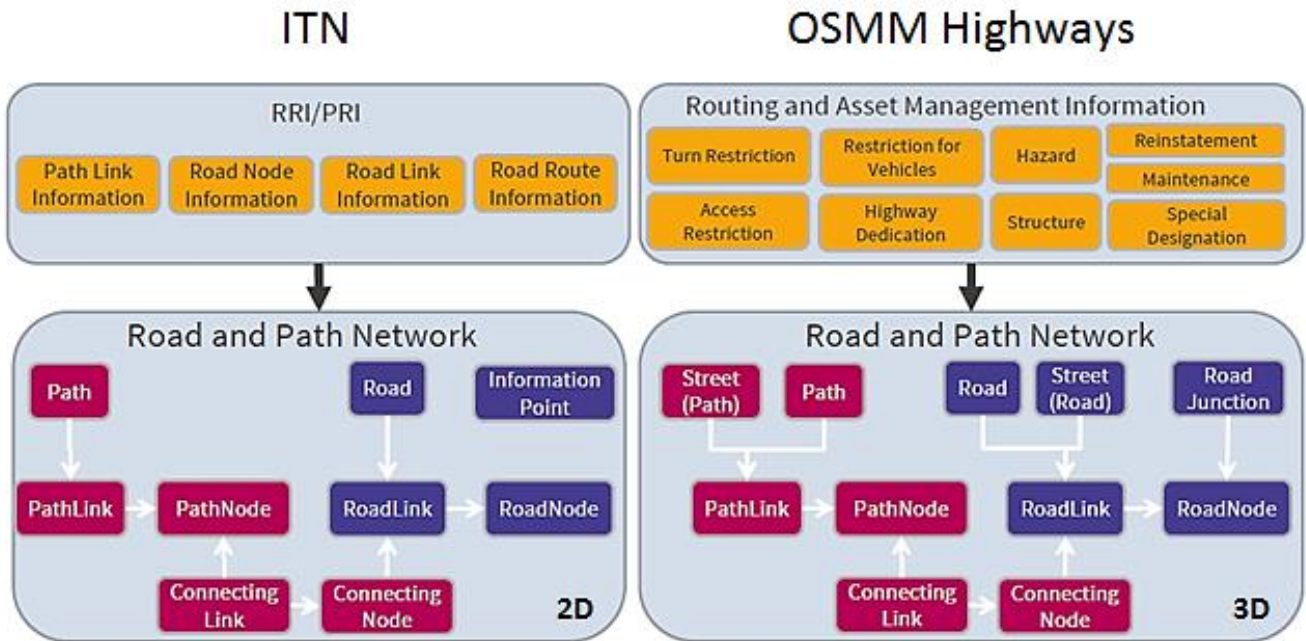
ITN

RRI/PRI

Path Link Information

Road Node Information

Road Link Information

Road Route Information

Road and Path Network

Path

Road

Information Point

PathLink

PathNode

RoadLink

RoadNode

Connecting Link

Connecting Node

2D

OSMM Highways

Routing and Asset Management Information

Turn Restriction

Restriction for Vehicles

Hazard

Reinstatement

Maintenance

Access Restriction

Highway Dedication

Structure

Special Designation

Road and Path Network

Street (Path)

Path

Road

Street (Road)

Road Junction

PathLink

PathNode

RoadLink

RoadNode

Connecting Link

Connecting Node

3D